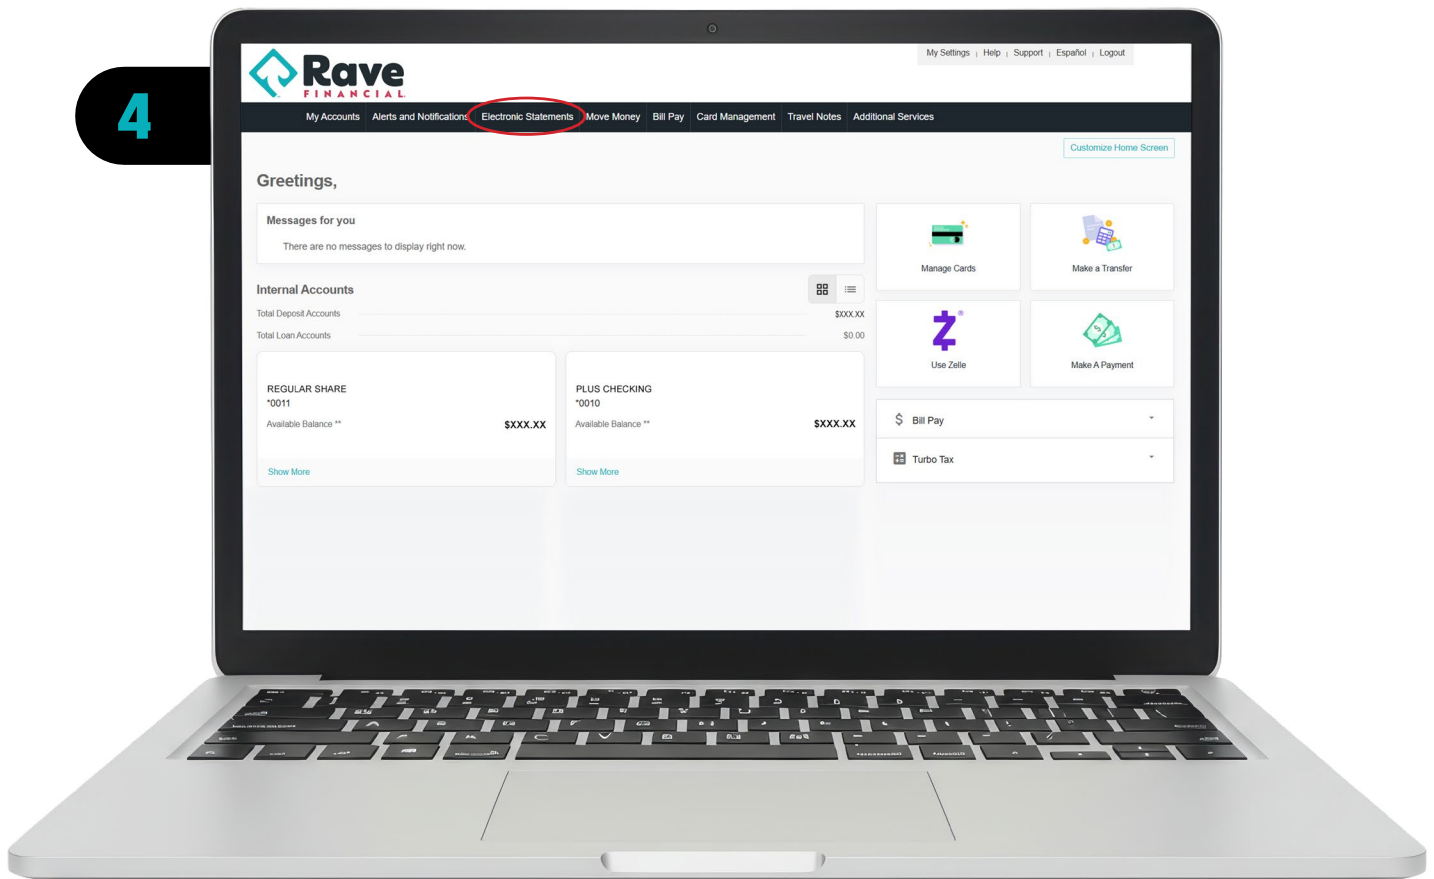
4

Rave
FINANCIAL

My Settings | Help | Support | Español | Logout

My Accounts | Alerts and Notifications | Electronic Statements | Move Money | Bill Pay | Card Management | Travel Notes | Additional Services

Customize Home Screen

Greetings,

Messages for you

There are no messages to display right now.

Internal Accounts

Total Deposit Accounts $XXX.XX

Total Loan Accounts $0.00

REGULAR SHARE
*0011
Available Balance ** $XXX.XX
Show More

PLUS CHECKING
*0010
Available Balance ** $XXX.XX
Show More

Manage Cards

Make a Transfer

Use Zelle

Make A Payment

Bill Pay

Turbo Tax